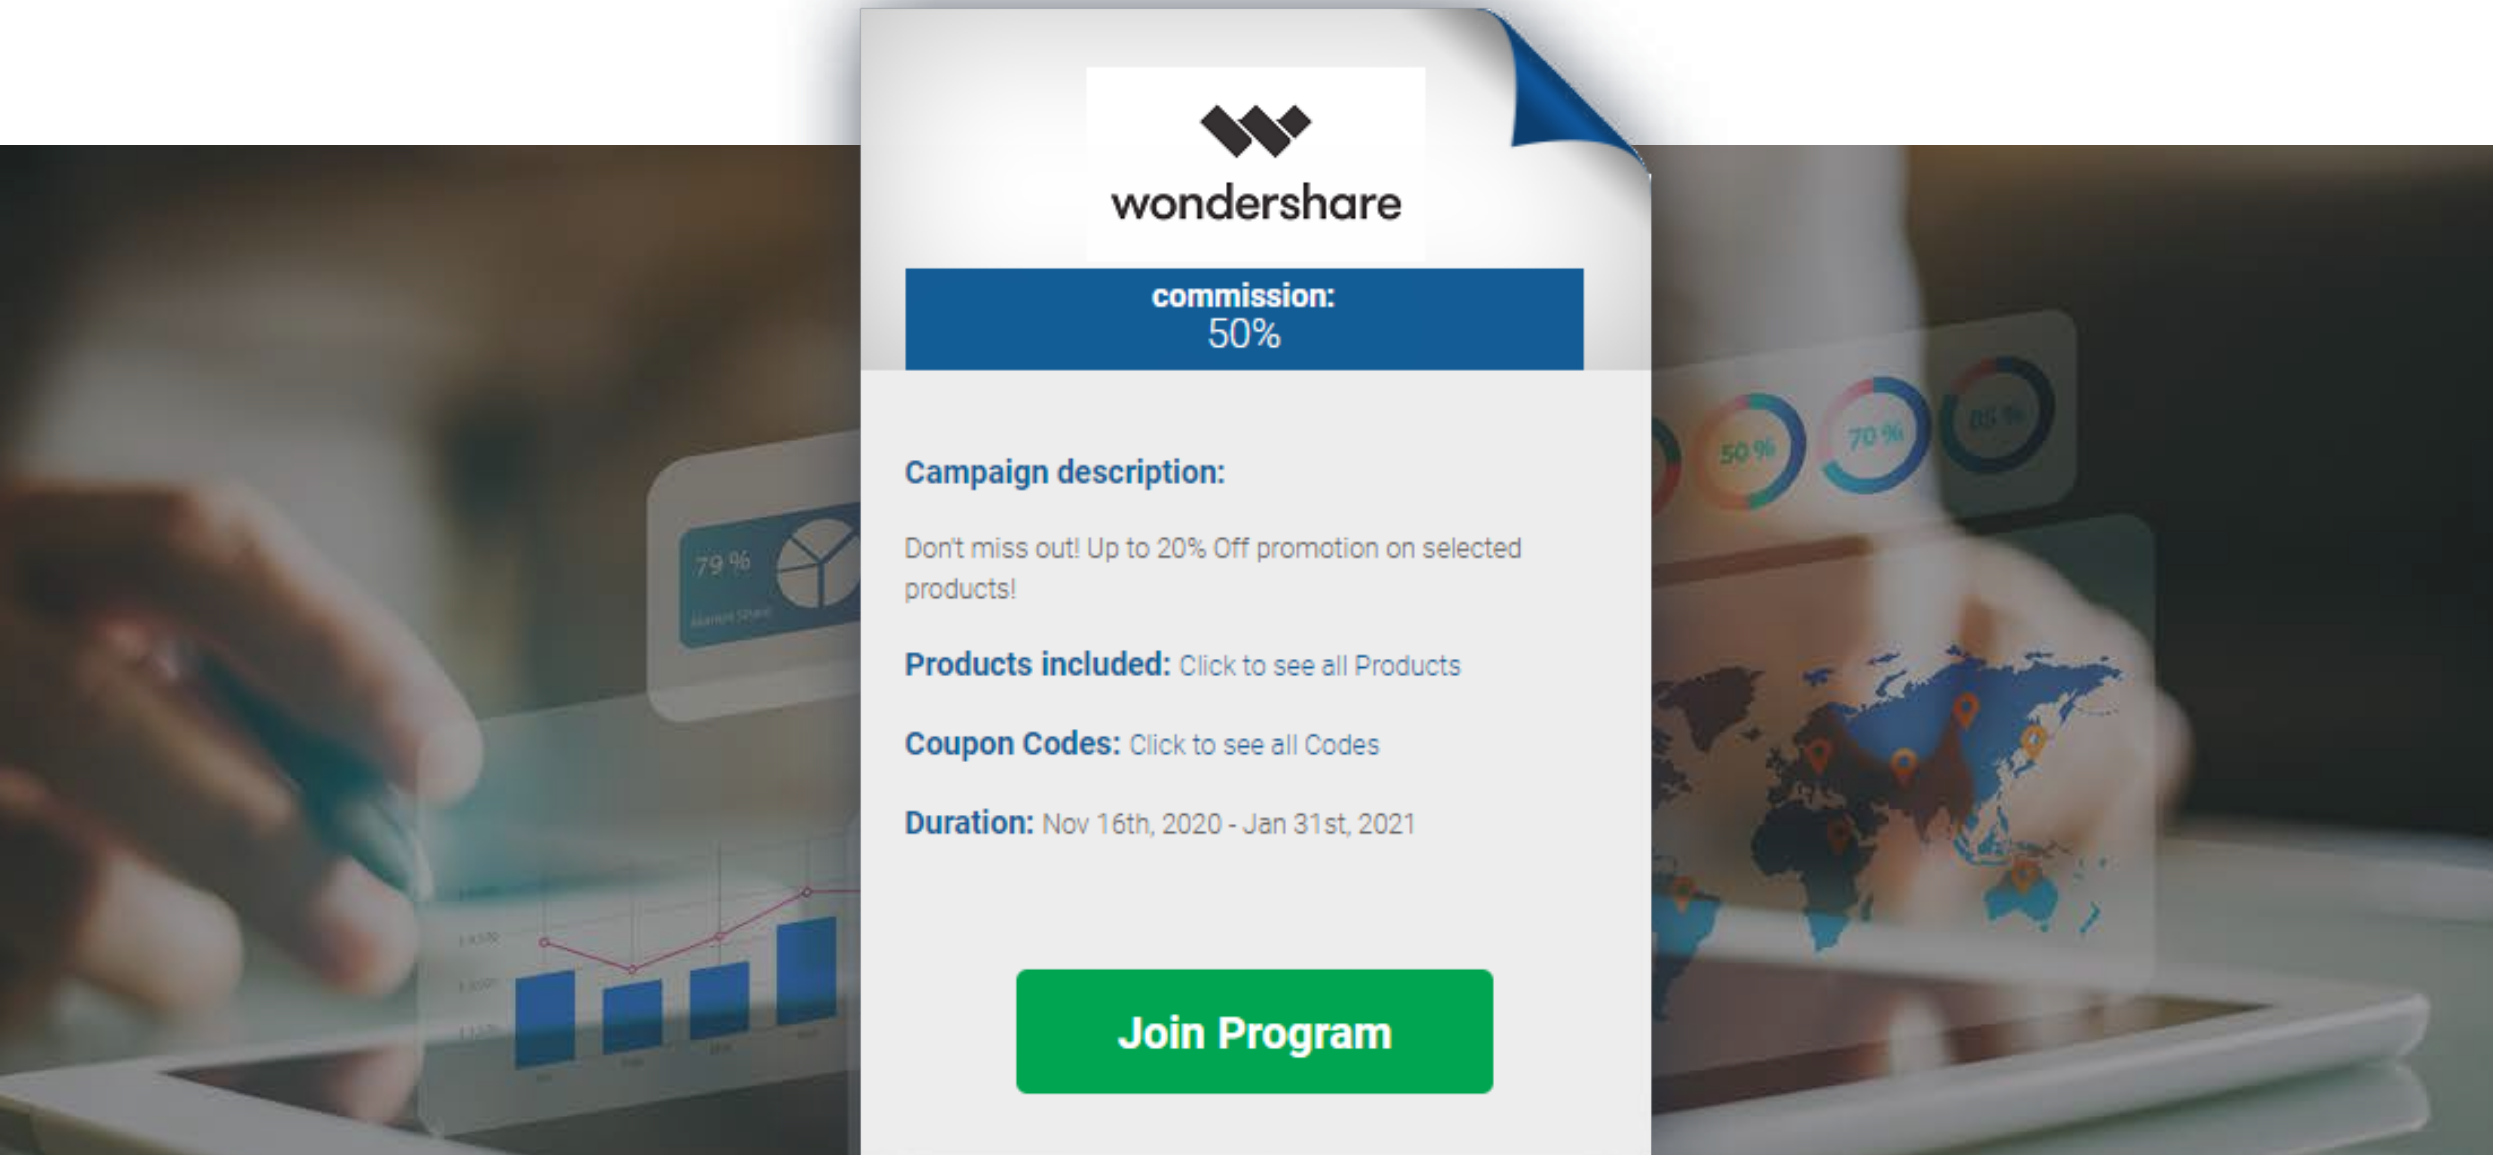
wondershare

commission:
50%

Campaign description:

Don't miss out! Up to 20% Off promotion on selected products!

Products included: Click to see all Products

Coupon Codes: Click to see all Codes

Duration: Nov 16th, 2020 - Jan 31st, 2021

Join Program

79 %

50 %

70 %

85 %